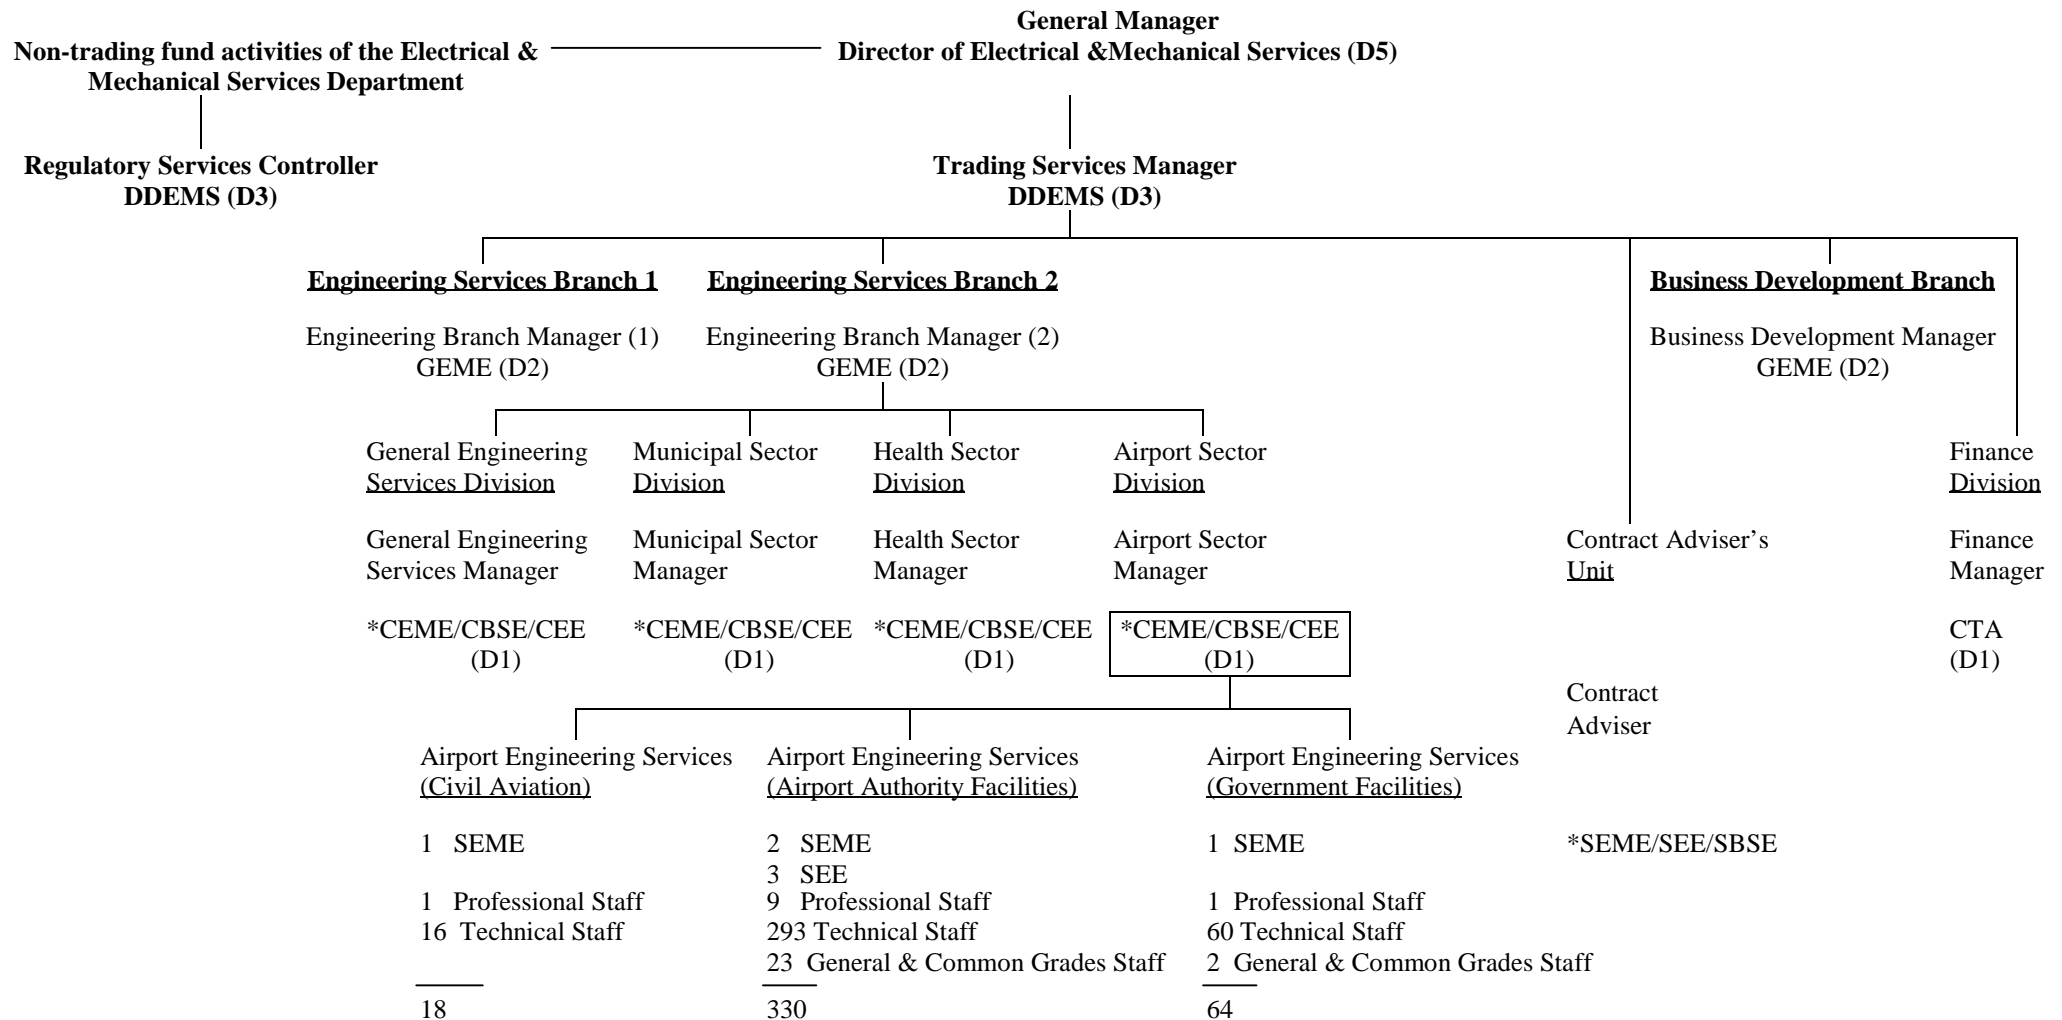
General Manager
Director of Electrical &Mechanical Services (D5)

Non-trading fund activities of the Electrical & Mechanical Services Department

Regulatory Services Controller
DDEMS (D3)

Trading Services Manager
DDEMS (D3)

Engineering Services Branch 1

Engineering Branch Manager (1)
GEME (D2)

Engineering Services Branch 2

Engineering Branch Manager (2)
GEME (D2)

Business Development Branch

Business Development Manager
GEME (D2)

General Engineering Services Division

General Engineering Services Manager

*CEME/CBSE/CEE
(D1)

Municipal Sector Division

Municipal Sector Manager

*CEME/CBSE/CEE
(D1)

Health Sector Division

Health Sector Manager

*CEME/CBSE/CEE
(D1)

Airport Sector Division

Airport Sector Manager

*CEME/CBSE/CEE
(D1)

Contract Adviser's Unit

Contract Adviser

*SEME/SEE/SBSE

Finance Division

Finance Manager

CTA
(D1)

Airport Engineering Services (Civil Aviation)

1 SEME

1 Professional Staff
16 Technical Staff

18

Airport Engineering Services (Airport Authority Facilities)

2 SEME
3 SEE
9 Professional Staff
293 Technical Staff
23 General & Common Grades Staff

330

Airport Engineering Services (Government Facilities)

1 SEME

1 Professional Staff
60 Technical Staff
2 General & Common Grades Staff

64